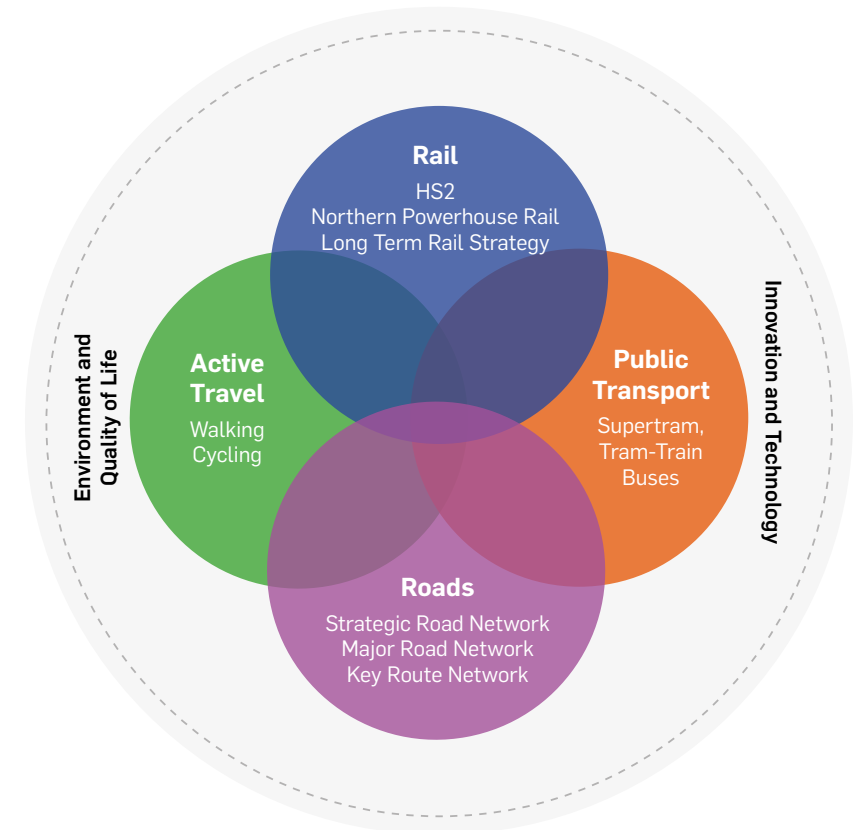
Rail
HS2
Northern Powerhouse Rail
Long Term Rail Strategy

Environment and Quality of Life

Active Travel
Walking
Cycling

Public Transport
Supertram, Tram-Train
Buses

Innovation and Technology

Roads
Strategic Road Network
Major Road Network
Key Route Network